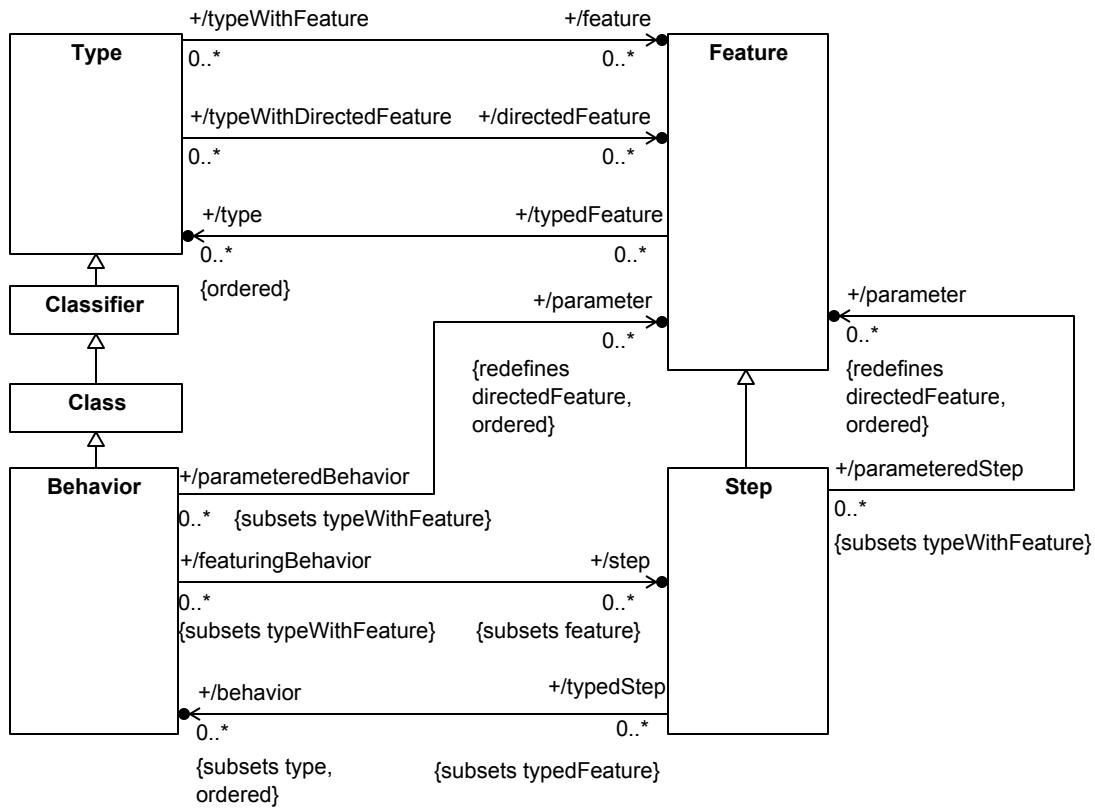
Type

+/typeWithFeature
0..*

+/feature
0..*

Feature

+/typeWithDirectedFeature
0..*

+/directedFeature
0..*

+/type
0..*
{ordered}

+/typedFeature
0..*

Classifier

+/parameter
0..*
{redefines directedFeature, ordered}

+/parameter
0..*
{redefines directedFeature, ordered}

Class

Behavior

+/parameteredBehavior
0..* {subsets typeWithFeature}

Step

+/parameteredStep
0..*
{subsets typeWithFeature}

+/featuringBehavior
0..*
{subsets typeWithFeature}

+/step
0..*
{subsets feature}

+/behavior
0..*
{subsets type, ordered}

+/typedStep
0..*
{subsets typedFeature}